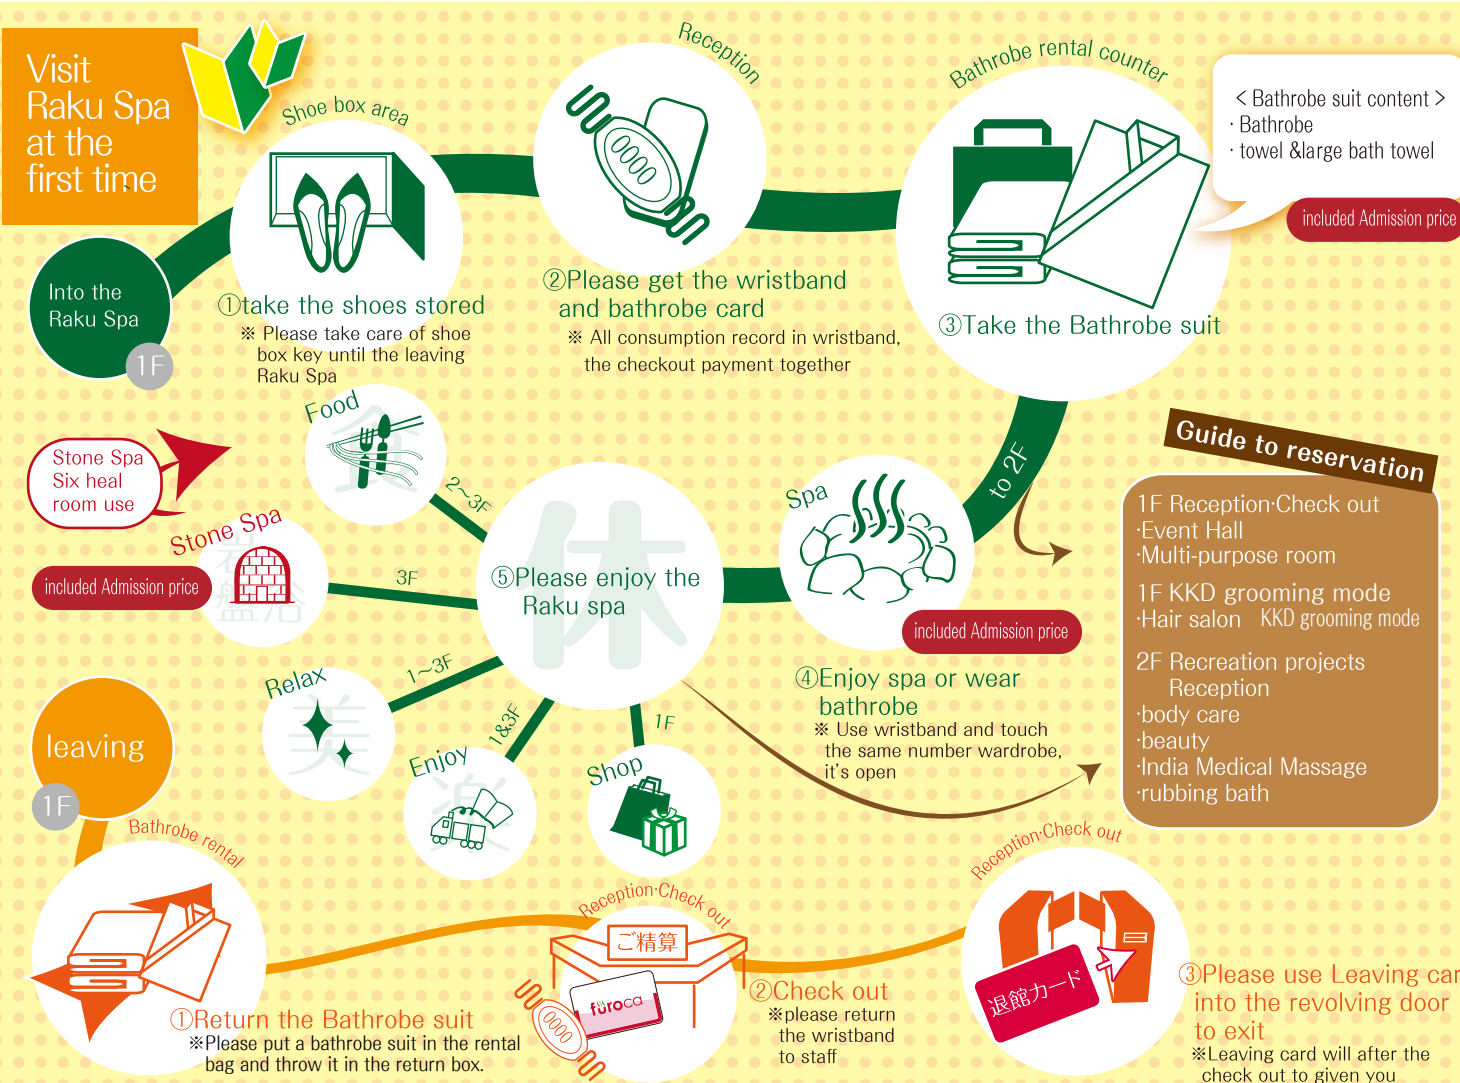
Visit Raku Spa at the first time

Into the Raku Spa
1F

Shoe box area
①take the shoes stored
※ Please take care of shoe box key until the leaving Raku Spa

Reception
0000
②Please get the wristband and bathrobe card
※ All consumption record in wristband, the checkout payment together

Bathrobe rental counter
③Take the Bathrobe suit

< Bathrobe suit content >
· Bathrobe
· towel &large bath towel
included Admission price

to 2F

Guide to reservation
1F Reception·Check out
·Event Hall
·Multi-purpose room
1F KKD grooming mode
·Hair salon KKD grooming mode
2F Recreation projects Reception
·body care
·beauty
·India Medical Massage
·rubbing bath

Food
2~3F
Stone Spa Six heal room use
Stone Spa
included Admission price
3F
⑤Please enjoy the Raku spa
休

Spa
included Admission price
④Enjoy spa or wear bathrobe
※ Use wristband and touch the same number wardrobe, it's open

Relax
1~3F
Enjoy
1&3F
Shop
1F

leaving
1F
Bathrobe rental
①Return the Bathrobe suit
※Please put a bathrobe suit in the rental bag and throw it in the return box.

Reception·Check out
ご精算
furoca
0000
②Check out
※please return the wristband to staff

Reception·Check out
退館カード
③Please use Leaving car into the revolving door to exit
※Leaving card will after the check out to given you